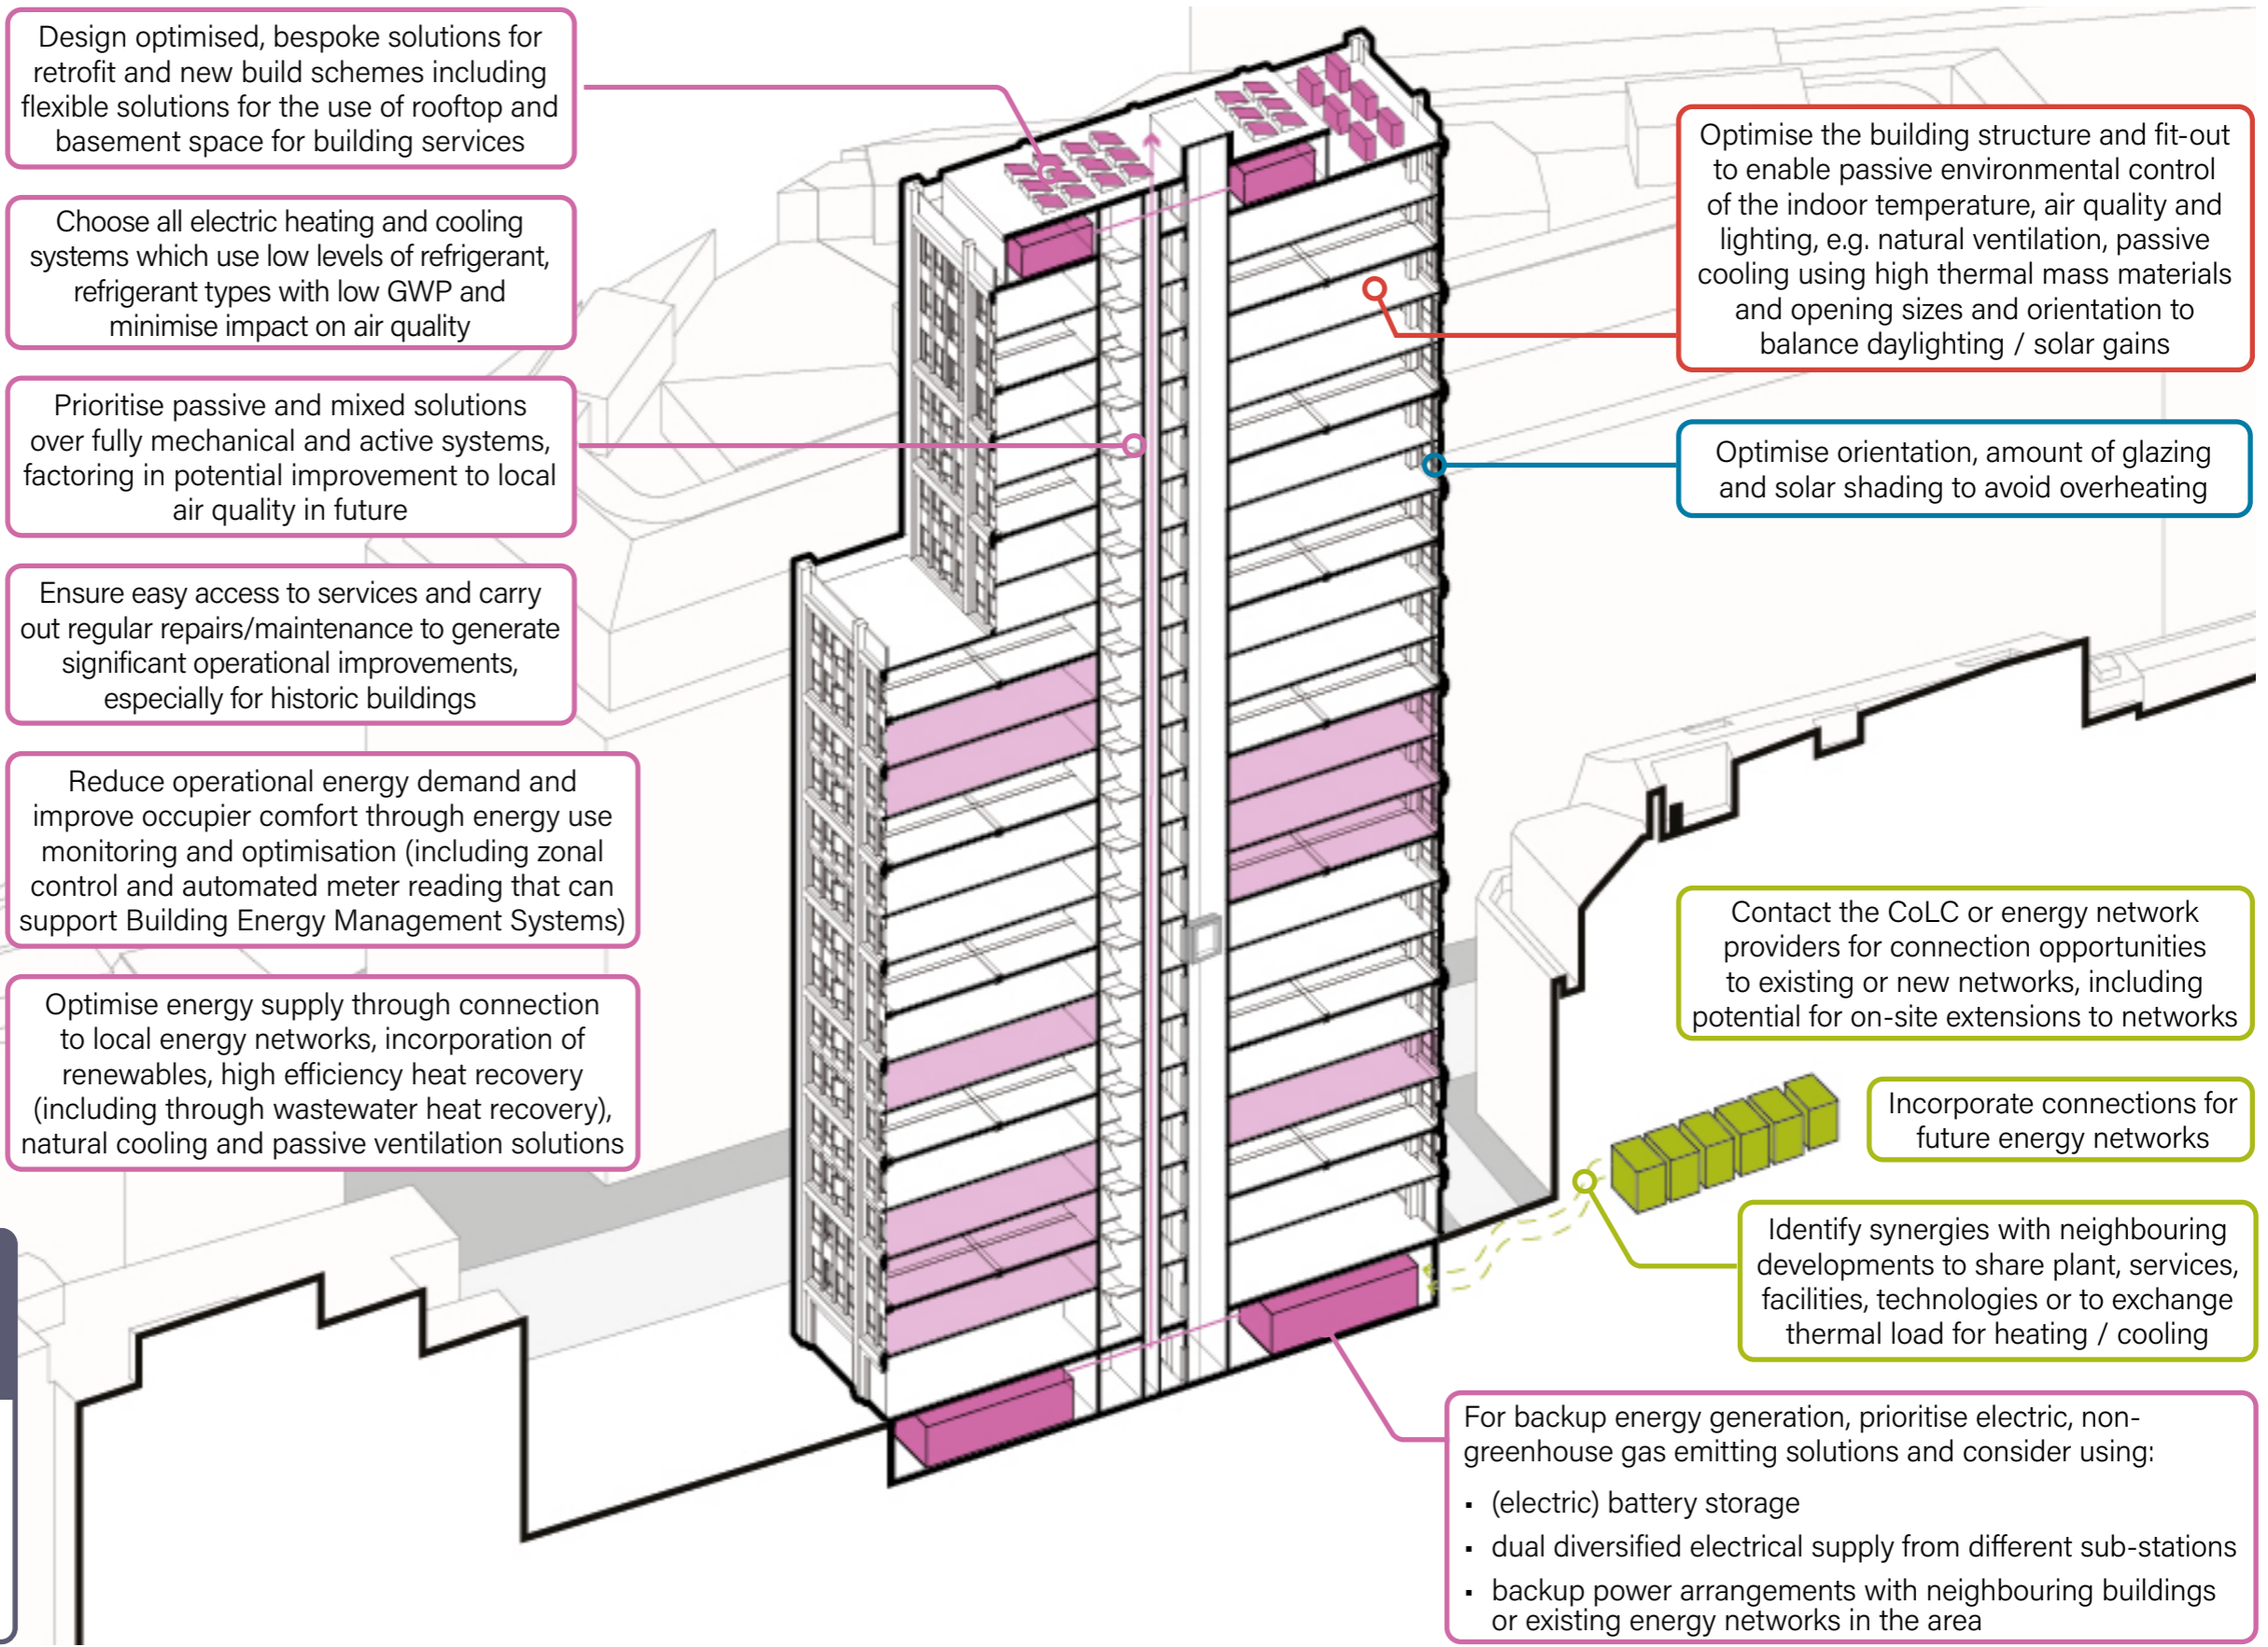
Design optimised, bespoke solutions for retrofit and new build schemes including flexible solutions for the use of rooftop and basement space for building services

Choose all electric heating and cooling systems which use low levels of refrigerant, refrigerant types with low GWP and minimise impact on air quality

Prioritise passive and mixed solutions over fully mechanical and active systems, factoring in potential improvement to local air quality in future

Ensure easy access to services and carry out regular repairs/maintenance to generate significant operational improvements, especially for historic buildings

Reduce operational energy demand and improve occupier comfort through energy use monitoring and optimisation (including zonal control and automated meter reading that can support Building Energy Management Systems)

Optimise energy supply through connection to local energy networks, incorporation of renewables, high efficiency heat recovery (including through wastewater heat recovery), natural cooling and passive ventilation solutions

Optimise the building structure and fit-out to enable passive environmental control of the indoor temperature, air quality and lighting, e.g. natural ventilation, passive cooling using high thermal mass materials and opening sizes and orientation to balance daylighting / solar gains

Optimise orientation, amount of glazing and solar shading to avoid overheating

Contact the CoLC or energy network providers for connection opportunities to existing or new networks, including potential for on-site extensions to networks

Incorporate connections for future energy networks

Identify synergies with neighbouring developments to share plant, services, facilities, technologies or to exchange thermal load for heating / cooling

For backup energy generation, prioritise electric, non-greenhouse gas emitting solutions and consider using:
▪ (electric) battery storage
▪ dual diversified electrical supply from different sub-stations
▪ backup power arrangements with neighbouring buildings or existing energy networks in the area